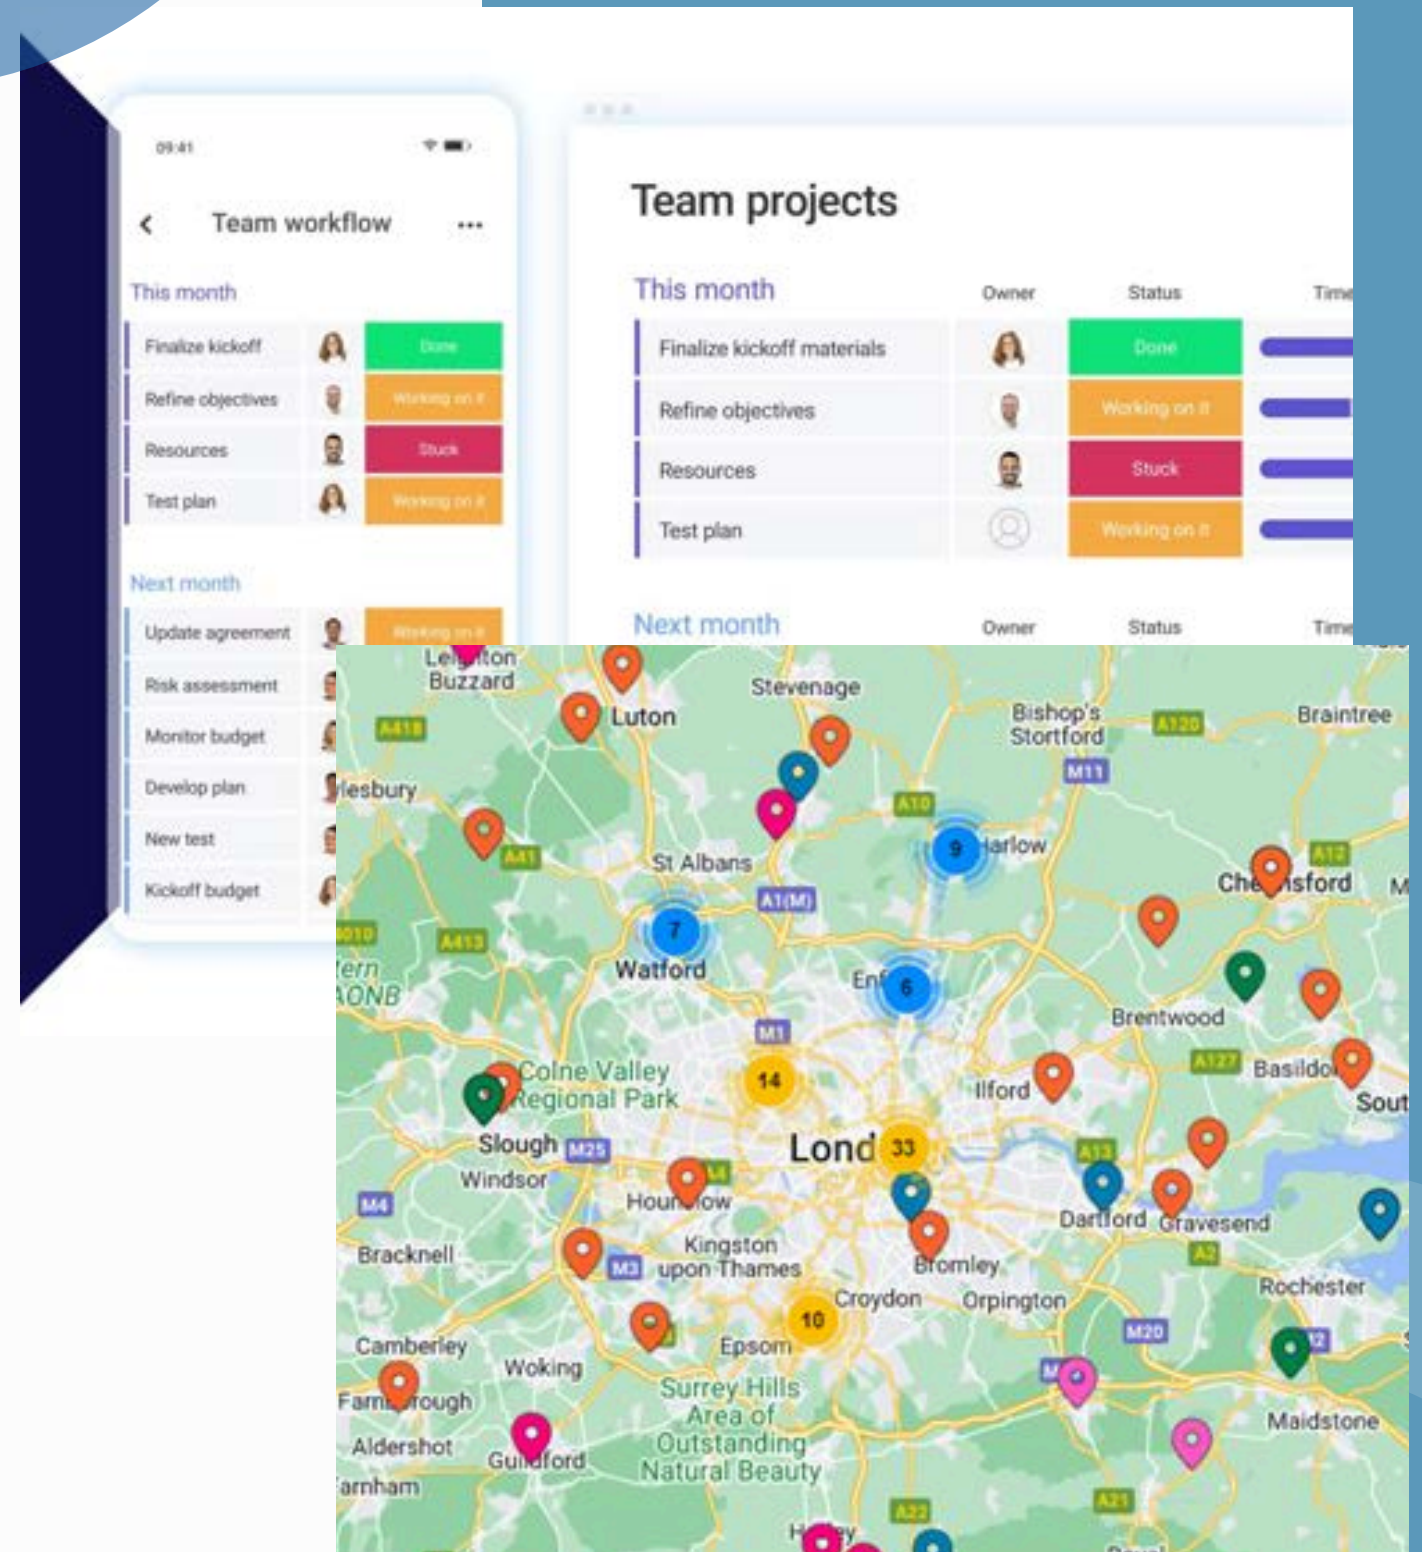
09:41

Team workflow ...

This month

| Finalize kickoff | | Done |
|---|---|---|
| Refine objectives | | Working on it |
| Resources | | Stuck |
| Test plan | | Working on it |

Next month

| Update agreement | | Working on it |
|---|---|---|
| Risk assessment | | |
| Monitor budget | | |
| Develop plan | | |
| New test | | |
| Kickoff budget | | |

Team projects

| This month | Owner | Status | Time |
|---|---|---|---|
| Finalize kickoff materials | | Done | |
| Refine objectives | | Working on it | |
| Resources | | Stuck | |
| Test plan | | Working on it | |

Next month Owner Status Time

Leighton Buzzard Luton Stevenage Bishop's Stortford Braintree A418 A120 M11 A10 Aylesbury 9 Harlow St Albans A41 A12 Chelmsford A1(M) 7 A413 A1010 Chiltern AONB Watford Enfield 6 Brentwood Basildon M1 A127 Southend Colne Valley Regional Park 14 Ilford Slough M25 London 33 Windsor A13 M4 Hounslow Dartford Gravesend M4 Bracknell A2 M3 Kingston upon Thames Bromley Rochester Croydon Orpington 10 M20 Camberley Woking Epsom Farnborough Surrey Hills Area of Outstanding Natural Beauty Maidstone Aldershot Guildford Farnham A22 A21